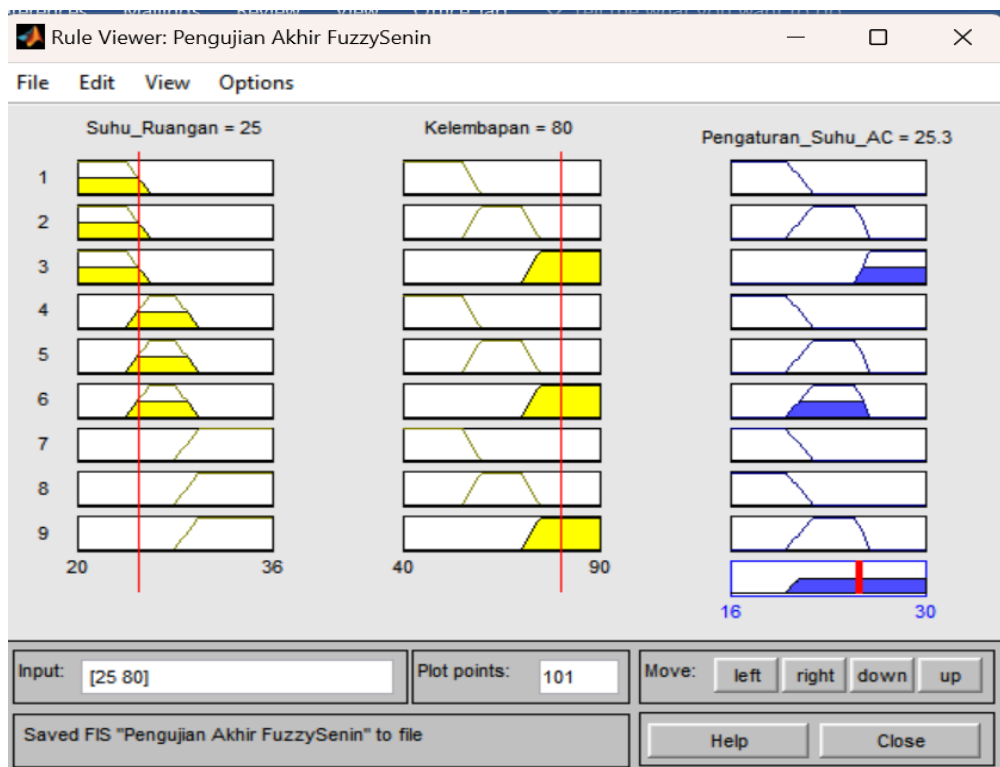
Rule Viewer: Pengujian Akhir FuzzySenin

File Edit View Options

Suhu_Ruangan = 25

Kelembapan = 80

Pengaturan_Suhu_AC = 25.3

1
2
3
4
5
6
7
8
9

20 36

40 90

16 30

Input: [25 80]

Plot points: 101

Move: left right down up

Saved FIS "Pengujian Akhir FuzzySenin" to file

Help Close